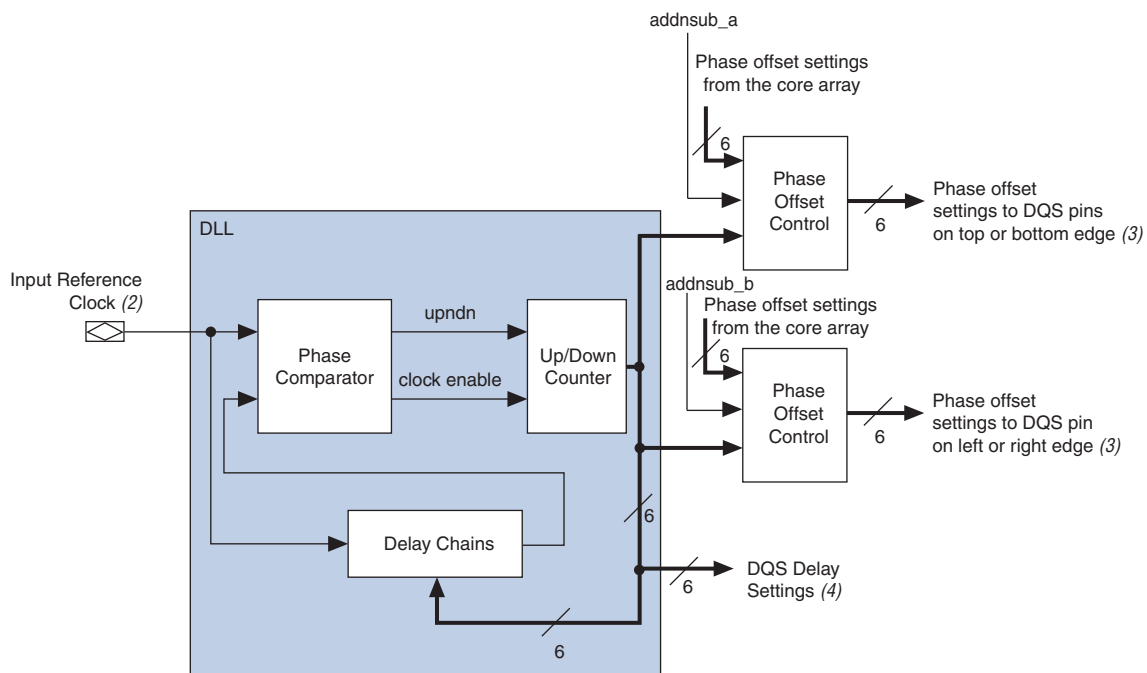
addnsub_a

Phase offset settings from the core array

6

Phase Offset Control

6

Phase offset settings to DQS pins on top or bottom edge *(3)*

DLL

Input Reference Clock *(2)*

addnsub_b

Phase offset settings from the core array

6

upndn

Phase Comparator

clock enable

Up/Down Counter

Phase Offset Control

6

Phase offset settings to DQS pin on left or right edge *(3)*

6

Delay Chains

DQS Delay Settings *(4)*

6

6